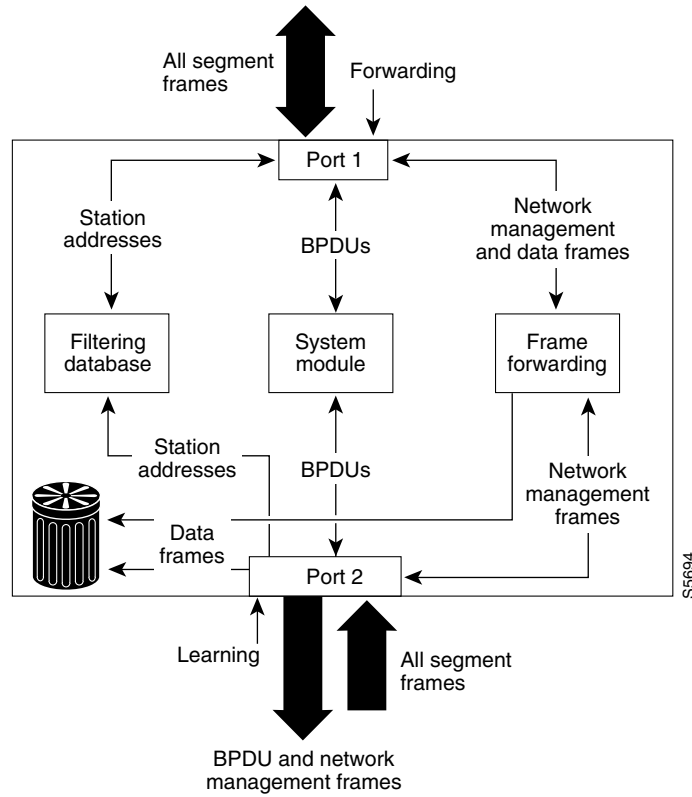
All segment frames

Forwarding

Port 1

Station addresses

BPDUs

Network management and data frames

Filtering database

System module

Frame forwarding

Station addresses

BPDUs

Network management frames

Data frames

Port 2

S5694

Learning

All segment frames

BPDU and network management frames